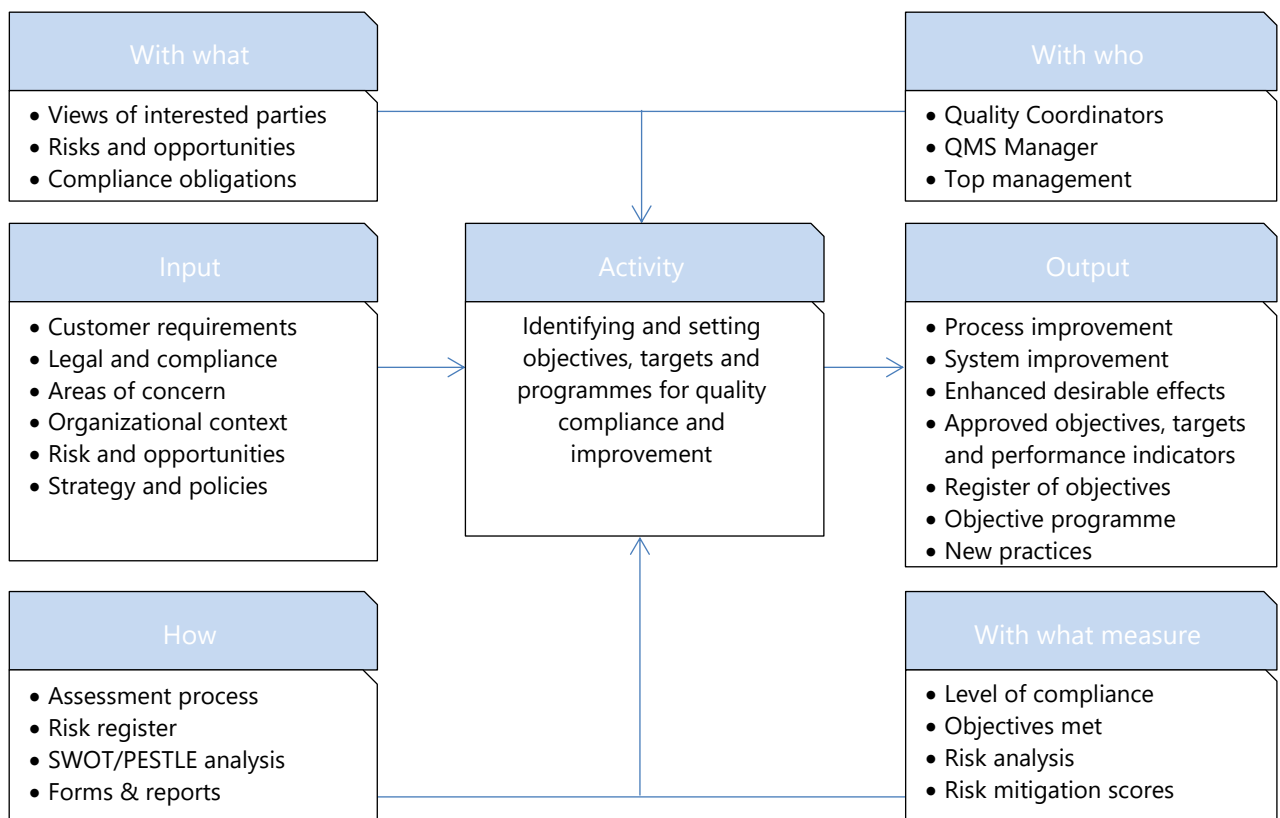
With what

- Views of interested parties
- Risks and opportunities
- Compliance obligations

With who

- Quality Coordinators
- QMS Manager
- Top management

Input

- Customer requirements
- Legal and compliance
- Areas of concern
- Organizational context
- Risk and opportunities
- Strategy and policies

Activity

Identifying and setting objectives, targets and programmes for quality compliance and improvement

Output

- Process improvement
- System improvement
- Enhanced desirable effects
- Approved objectives, targets and performance indicators
- Register of objectives
- Objective programme
- New practices

How

- Assessment process
- Risk register
- SWOT/PESTLE analysis
- Forms & reports

With what measure

- Level of compliance
- Objectives met
- Risk analysis
- Risk mitigation scores